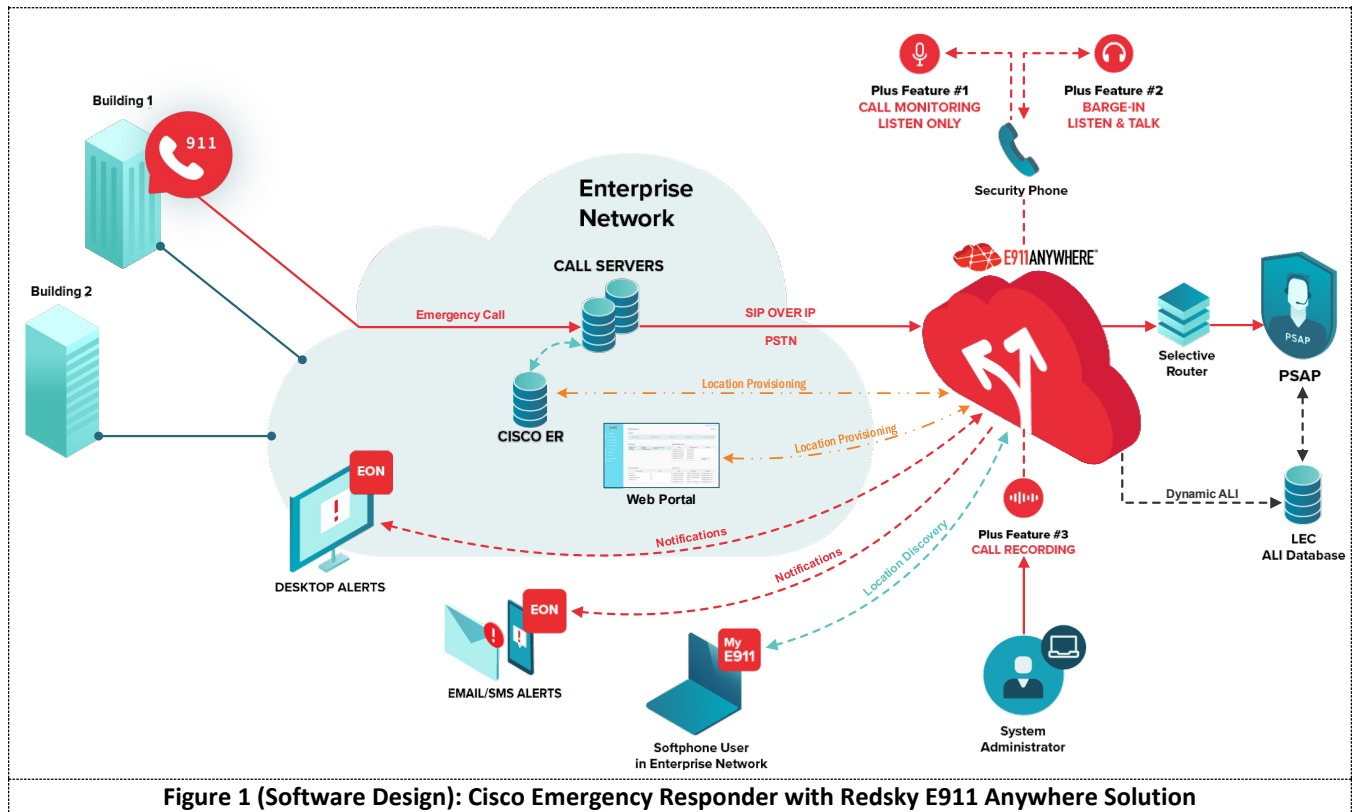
Building 1

911

Building 2

Enterprise Network

CALL SERVERS

Emergency Call

SIP OVER IP

PSTN

CISCO ER

Location Provisioning

Location Provisioning

Web Portal

EON

DESKTOP ALERTS

Notifications

Notifications

EON

EMAIL/SMS ALERTS

Location Discovery

My E911

Softphone User in Enterprise Network

Plus Feature #1
CALL MONITORING
LISTEN ONLY

Plus Feature #2
BARGE-IN
LISTEN & TALK

Security Phone

E911ANYWHERE

Selective Router

PSAP

PSAP

Dynamic ALI

LEC
ALI Database

Plus Feature #3
CALL RECORDING

System Administrator

Figure 1 (Software Design): Cisco Emergency Responder with Redsky E911 Anywhere Solution